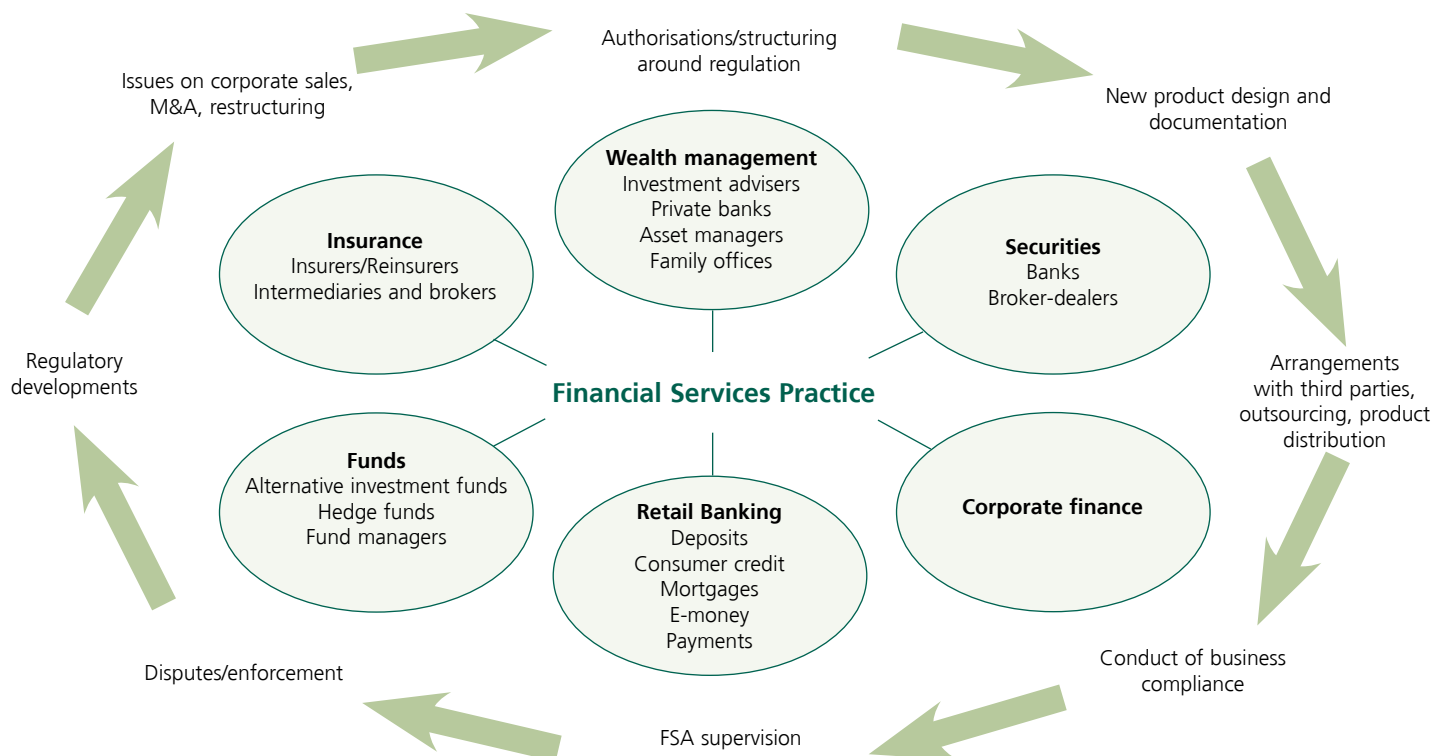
Authorisations/structuring around regulation

New product design and documentation

Arrangements with third parties, outsourcing, product distribution

Conduct of business compliance

FSA supervision

Disputes/enforcement

Regulatory developments

Issues on corporate sales, M&A, restructuring

**Wealth management**
Investment advisers
Private banks
Asset managers
Family offices

**Insurance**
Insurers/Reinsurers
Intermediaries and brokers

**Securities**
Banks
Broker-dealers

Financial Services Practice

**Funds**
Alternative investment funds
Hedge funds
Fund managers

**Retail Banking**
Deposits
Consumer credit
Mortgages
E-money
Payments

**Corporate finance**